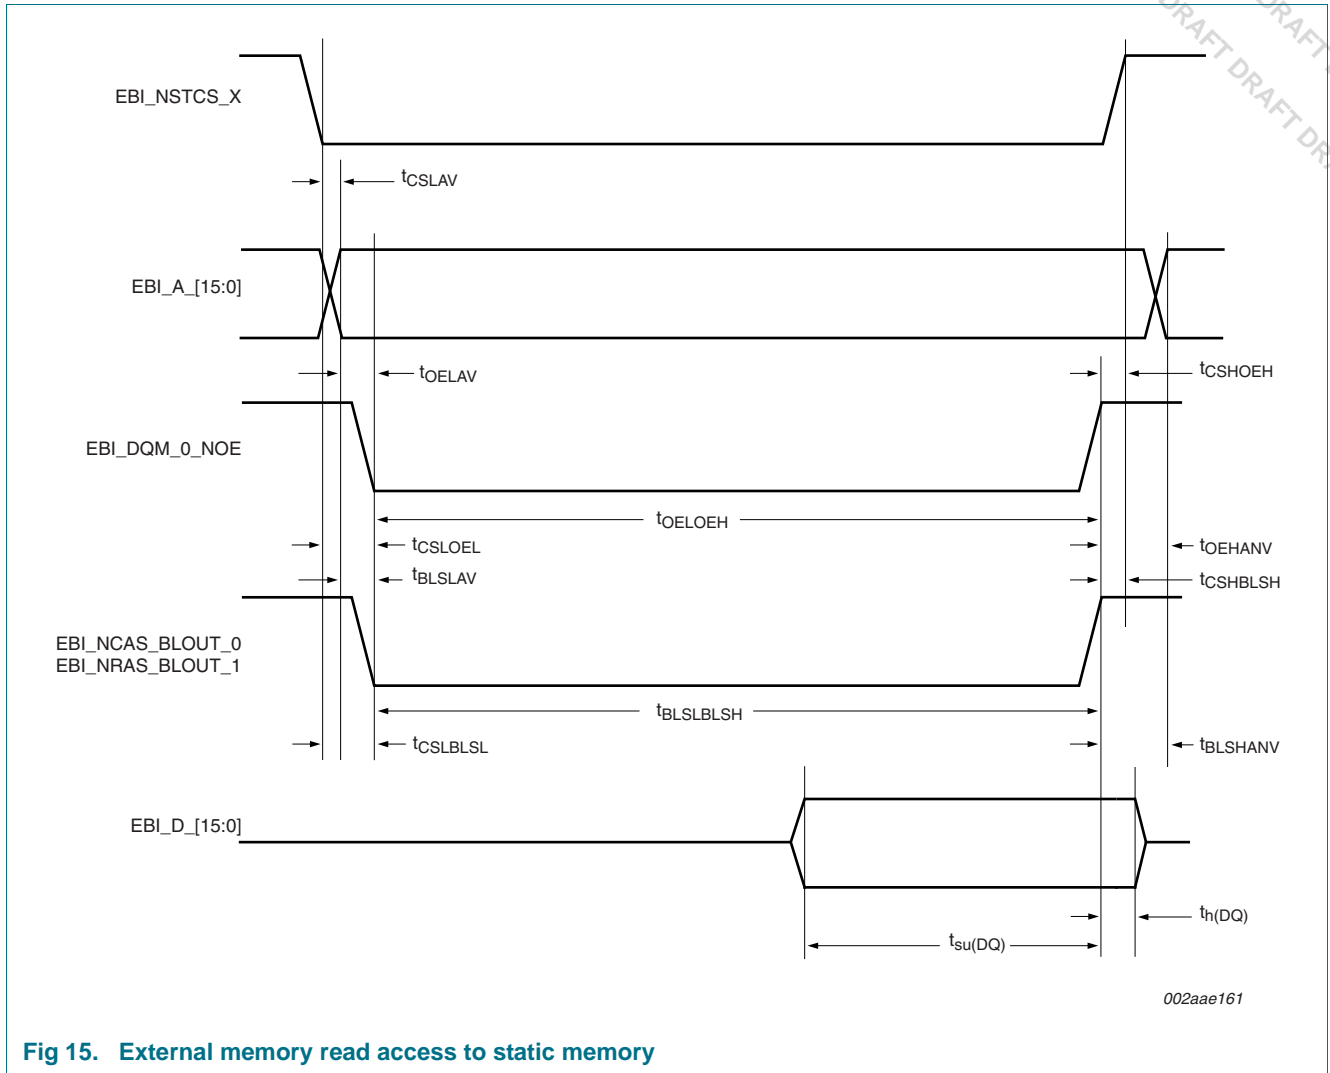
DRAFT DRAFT DRAFT DRAFT DR

EBI_NSTCS_X

$t_{CSLAV}$

EBI_A_[15:0]

$t_{OELAV}$

$t_{CSHOEH}$

EBI_DQM_0_NOE

$t_{OELOEH}$

$t_{CSLOEL}$

$t_{OEHANV}$

$t_{BLSLAV}$

$t_{CSHBLSH}$

EBI_NCAS_BLOUT_0
EBI_NRAS_BLOUT_1

$t_{BLSLBLSH}$

$t_{CSLBLSL}$

$t_{BLSHANV}$

EBI_D_[15:0]

$t_{h(DQ)}$

$t_{su(DQ)}$

002aae161

Fig 15. External memory read access to static memory